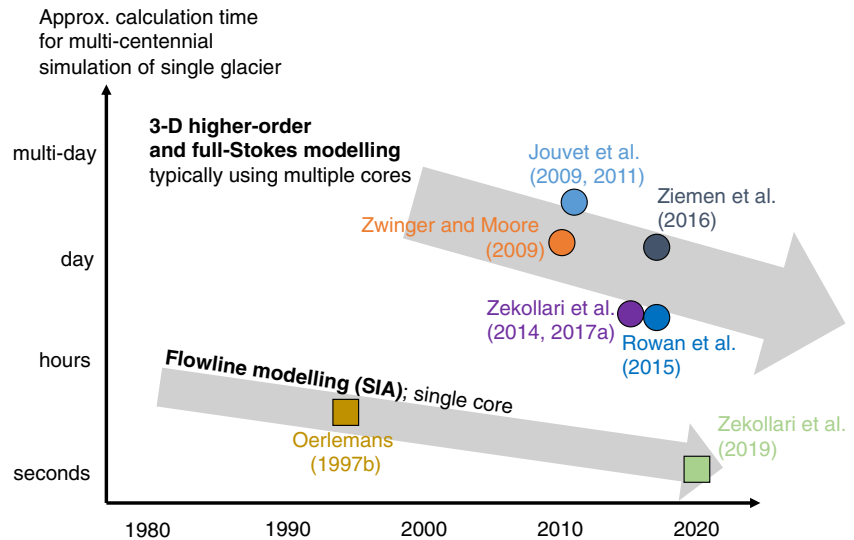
Approx. calculation time for multi-centennial simulation of single glacier

multi-day

day

hours

seconds

3-D higher-order and full-Stokes modelling typically using multiple cores

Jouvet et al. (2009, 2011)

Zwinger and Moore (2009)

Ziemen et al. (2016)

Zekollari et al. (2014, 2017a)

Rowan et al. (2015)

Flowline modelling (SIA); single core

Oerlemans (1997b)

Zekollari et al. (2019)

1980

1990

2000

2010

2020